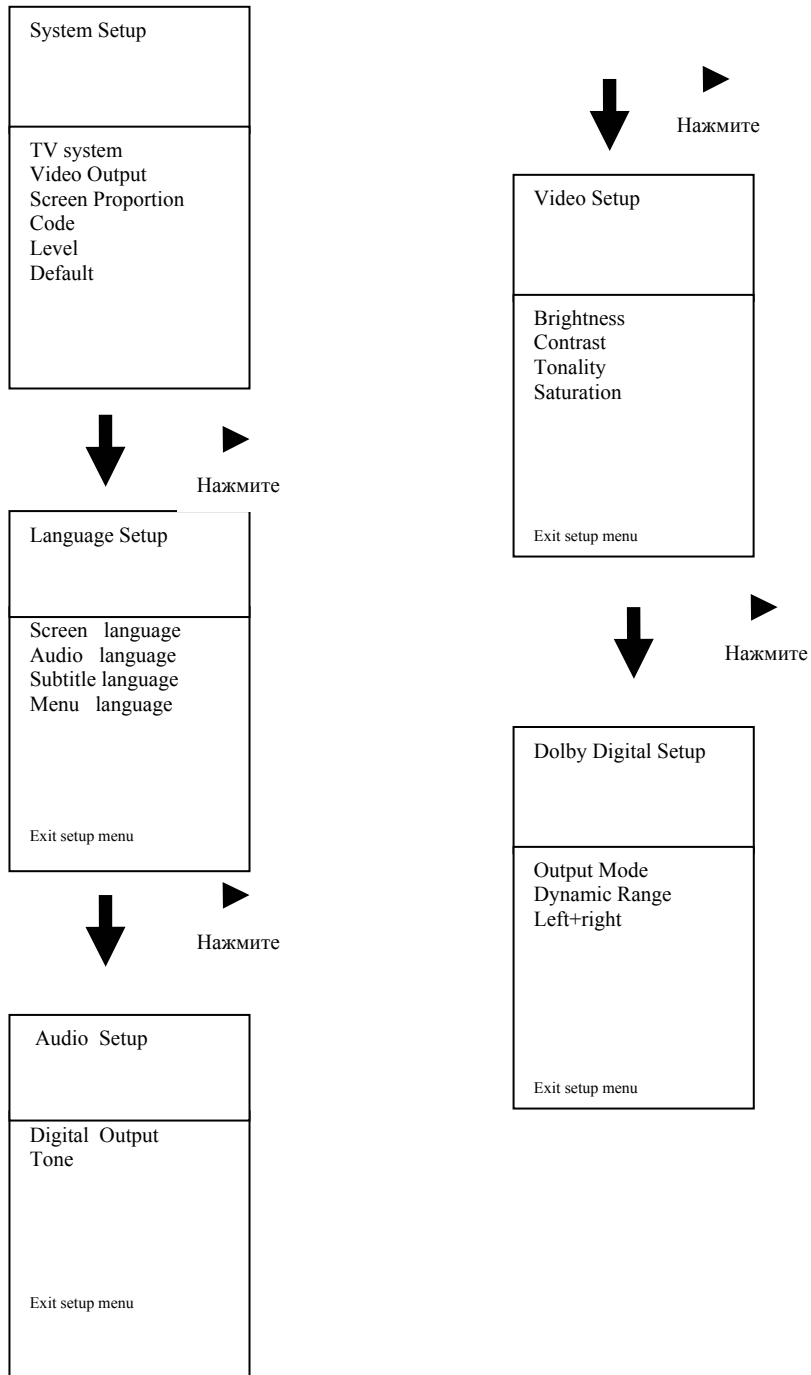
System Setup

TV system
Video Output
Screen Proportion
Code
Level
Default

Нажмите

Language Setup

Screen language
Audio language
Subtitle language
Menu language

Exit setup menu

Нажмите

Audio Setup

Digital Output
Tone

Exit setup menu

Нажмите

Video Setup

Brightness
Contrast
Tonality
Saturation

Exit setup menu

Нажмите

Dolby Digital Setup

Output Mode
Dynamic Range
Left+right

Exit setup menu